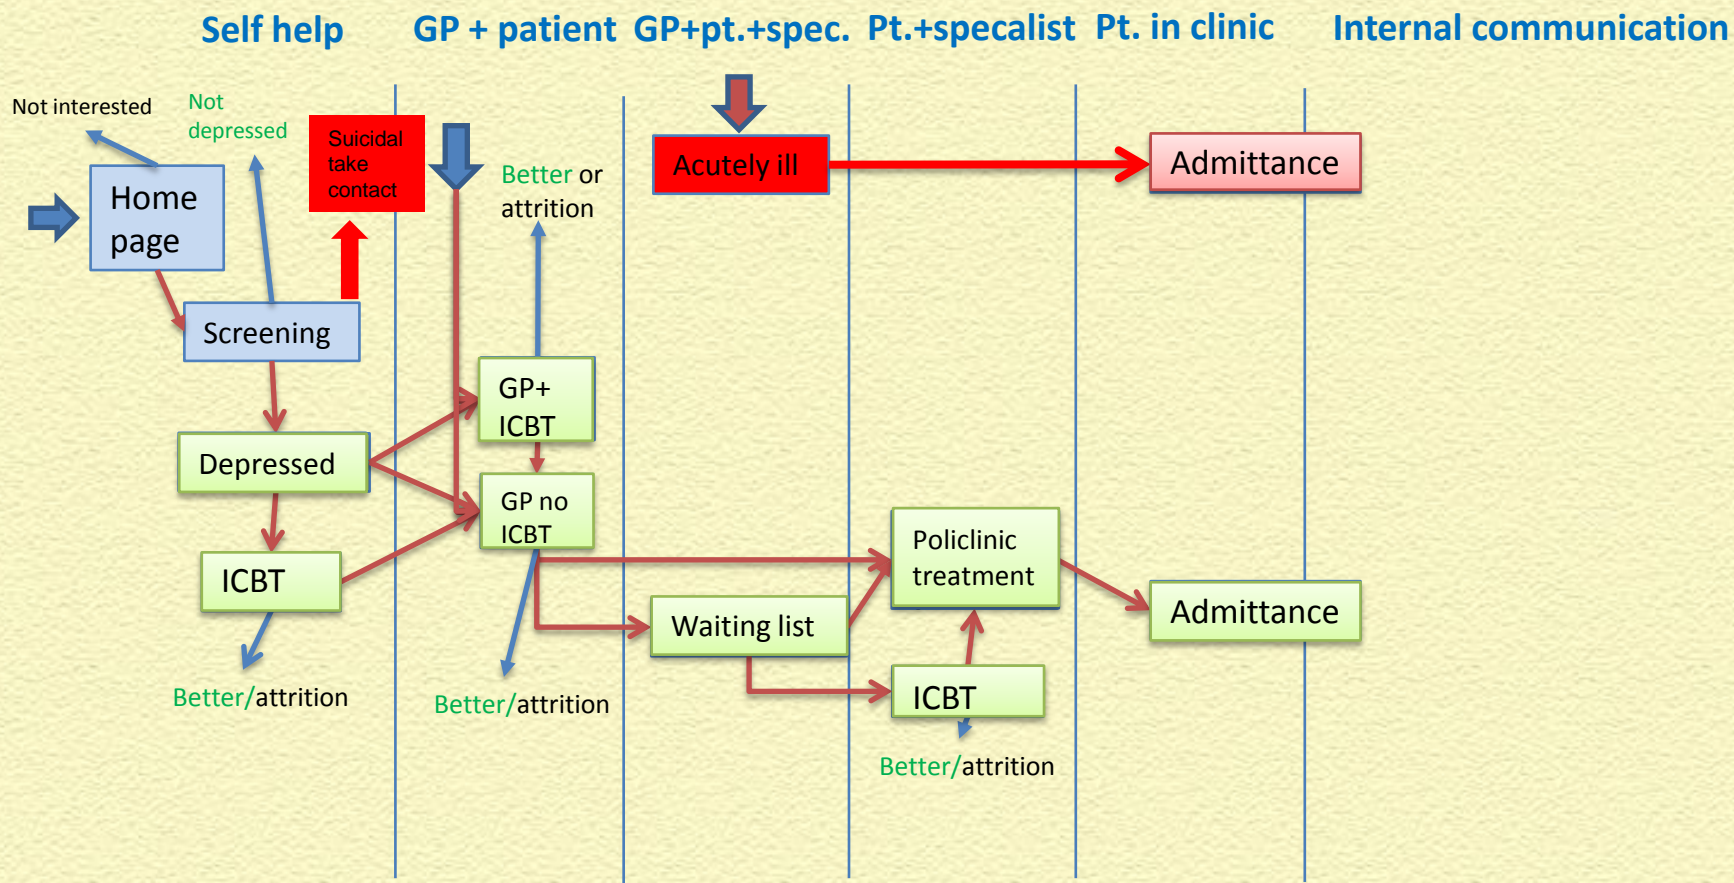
Self help GP + patient GP+pt.+spec. Pt.+specalist Pt. in clinic Internal communication

Not interested

Not depressed

Suicidal take contact

Better or attrition

Acutely ill

Admittance

Home page

Screening

GP+ ICBT

Depressed

GP no ICBT

Policlinic treatment

ICBT

Waiting list

Admittance

ICBT

Better/attrition

Better/attrition

Better/attrition